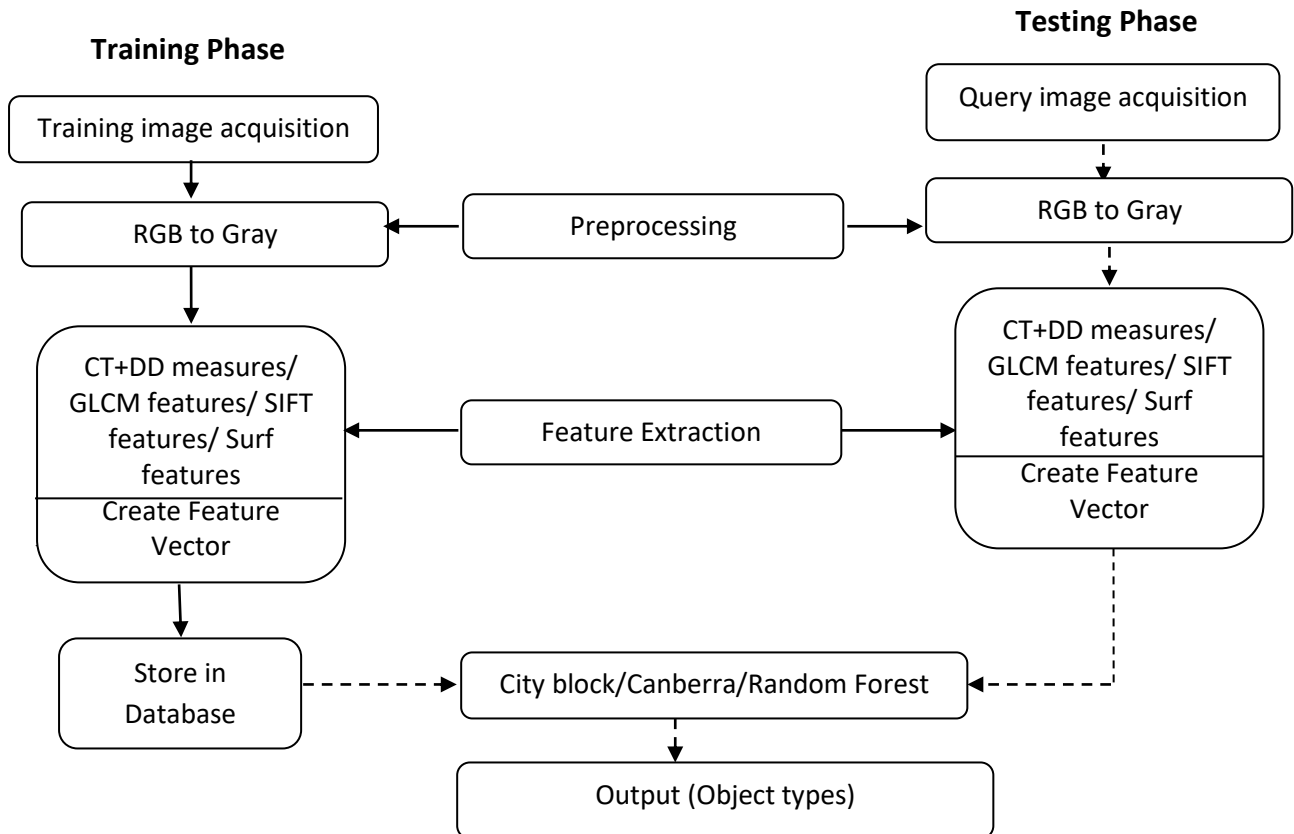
Training Phase

Testing Phase

Training image acquisition

Query image acquisition

RGB to Gray

Preprocessing

RGB to Gray

CT+DD measures/ GLCM features/ SIFT features/ Surf features

Create Feature Vector

Feature Extraction

CT+DD measures/ GLCM features/ SIFT features/ Surf features

Create Feature Vector

Store in Database

City block/Canberra/Random Forest

Output (Object types)